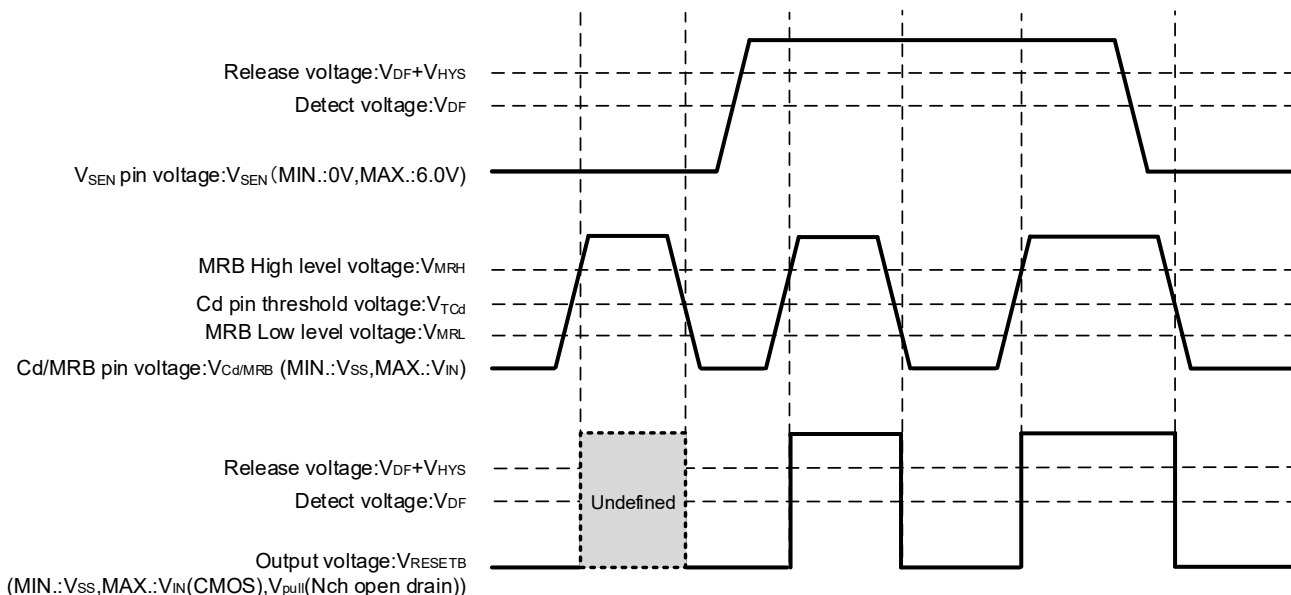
Release voltage:$V_{DF}$+$V_{HYS}$

Detect voltage:$V_{DF}$

$V_{SEN}$ pin voltage:$V_{SEN}$ (MIN.:0V,MAX.:6.0V)

MRB High level voltage:$V_{MRH}$

Cd pin threshold voltage:$V_{TCd}$

MRB Low level voltage:$V_{MRL}$

Cd/MRB pin voltage:$V_{Cd/MRB}$ (MIN.:$V_{SS}$,MAX.:$V_{IN}$)

Release voltage:$V_{DF}$+$V_{HYS}$

Detect voltage:$V_{DF}$

Undefined

Output voltage:$V_{RESETB}$
(MIN.:$V_{SS}$,MAX.:$V_{IN}$(CMOS),$V_{pull}$(Nch open drain))